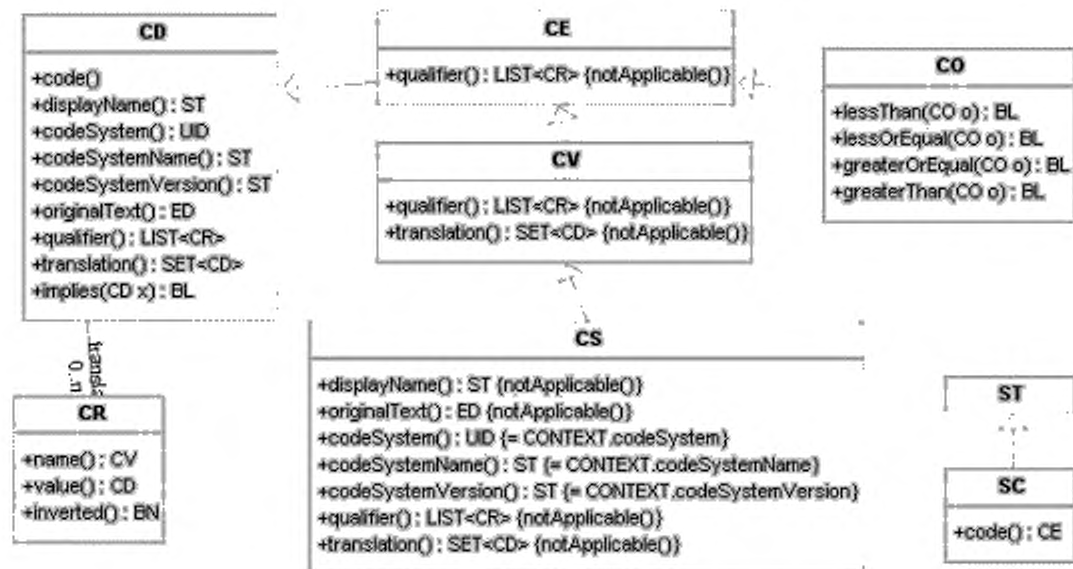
CD

+code()
+displayName() : ST
+codeSystem() : UID
+codeSystemName() : ST
+codeSystemVersion() : ST
+originalText() : ED
+qualifier() : LIST<CR>
+translation() : SET<CD>
+implies(CD x) : BL

CE

+qualifier() : LIST<CR> {notApplicable()}

CO

+lessThan(CO o) : BL
+lessOrEqual(CO o) : BL
+greaterOrEqual(CO o) : BL
+greaterThan(CO o) : BL

CV

+qualifier() : LIST<CR> {notApplicable()}
+translation() : SET<CD> {notApplicable()}

transl
0..n

CR

+name() : CV
+value() : CD
+inverted() : BN

CS

+displayName() : ST {notApplicable()}
+originalText() : ED {notApplicable()}
+codeSystem() : UID {= CONTEXT.codeSystem}
+codeSystemName() : ST {= CONTEXT.codeSystemName}
+codeSystemVersion() : ST {= CONTEXT.codeSystemVersion}
+qualifier() : LIST<CR> {notApplicable()}
+translation() : SET<CD> {notApplicable()}

ST

SC

+code() : CE